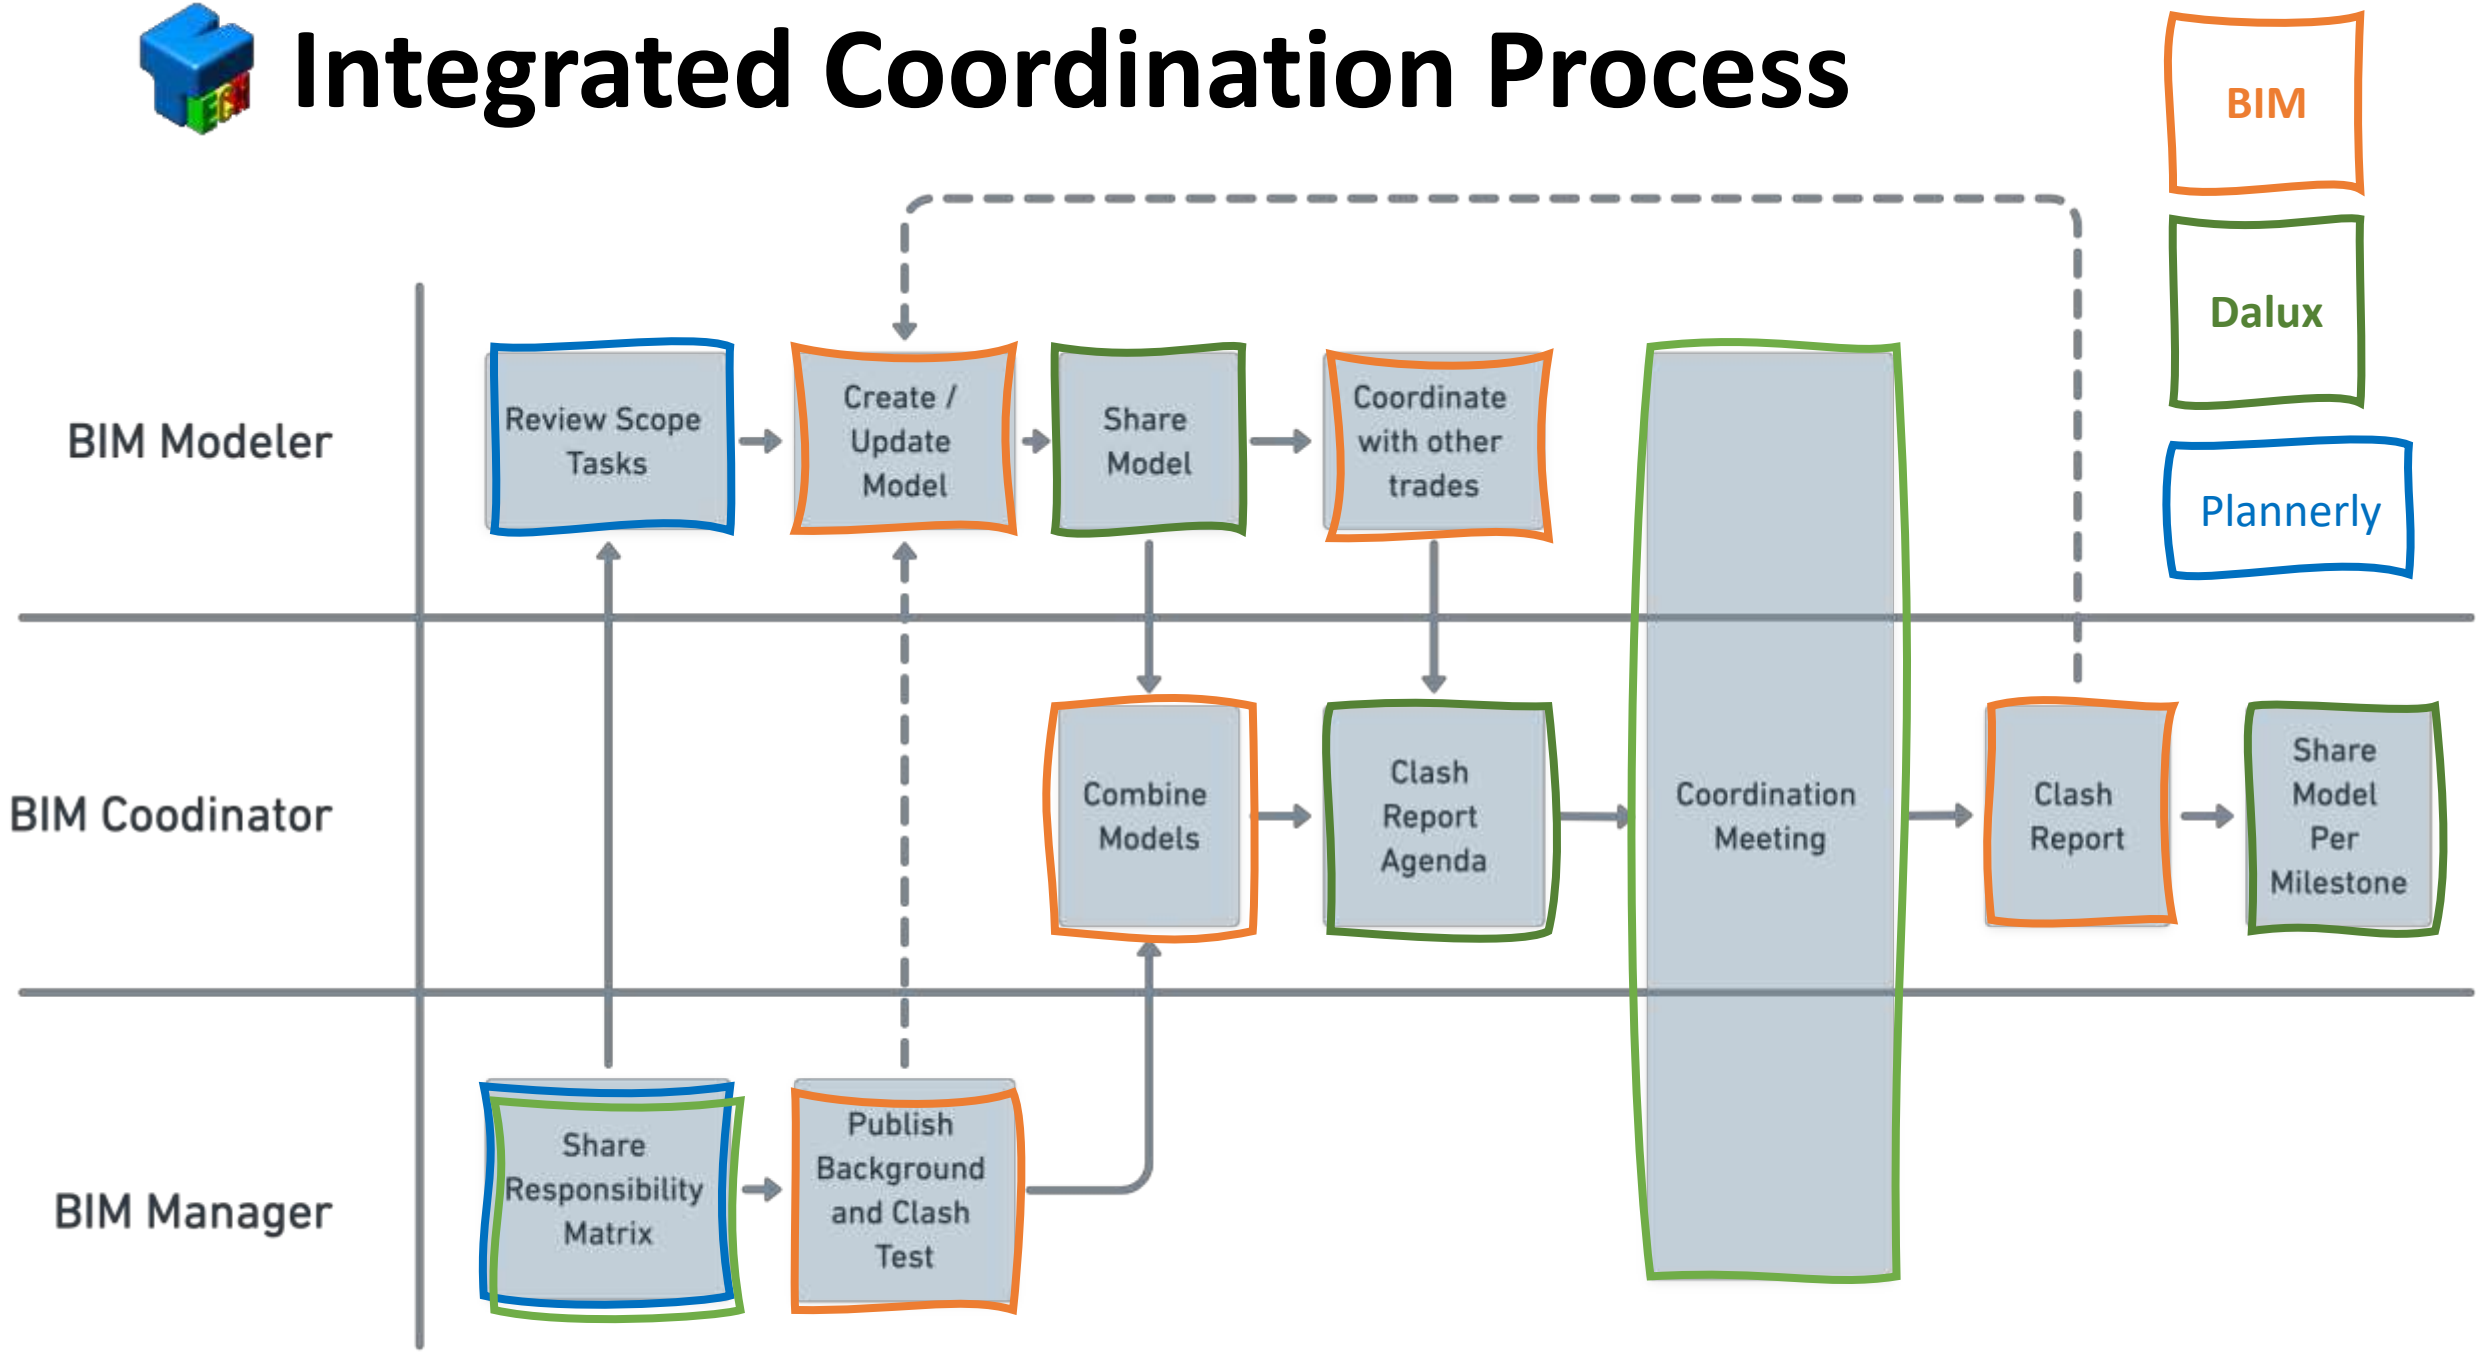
Integrated Coordination Process

BIM

Dalux

Plannerly

BIM Modeler

Review Scope Tasks

Create / Update Model

Share Model

Coordinate with other trades

BIM Coodinator

Combine Models

Clash Report Agenda

Coordination Meeting

Clash Report

Share Model Per Milestone

BIM Manager

Share Responsibility Matrix

Publish Background and Clash Test